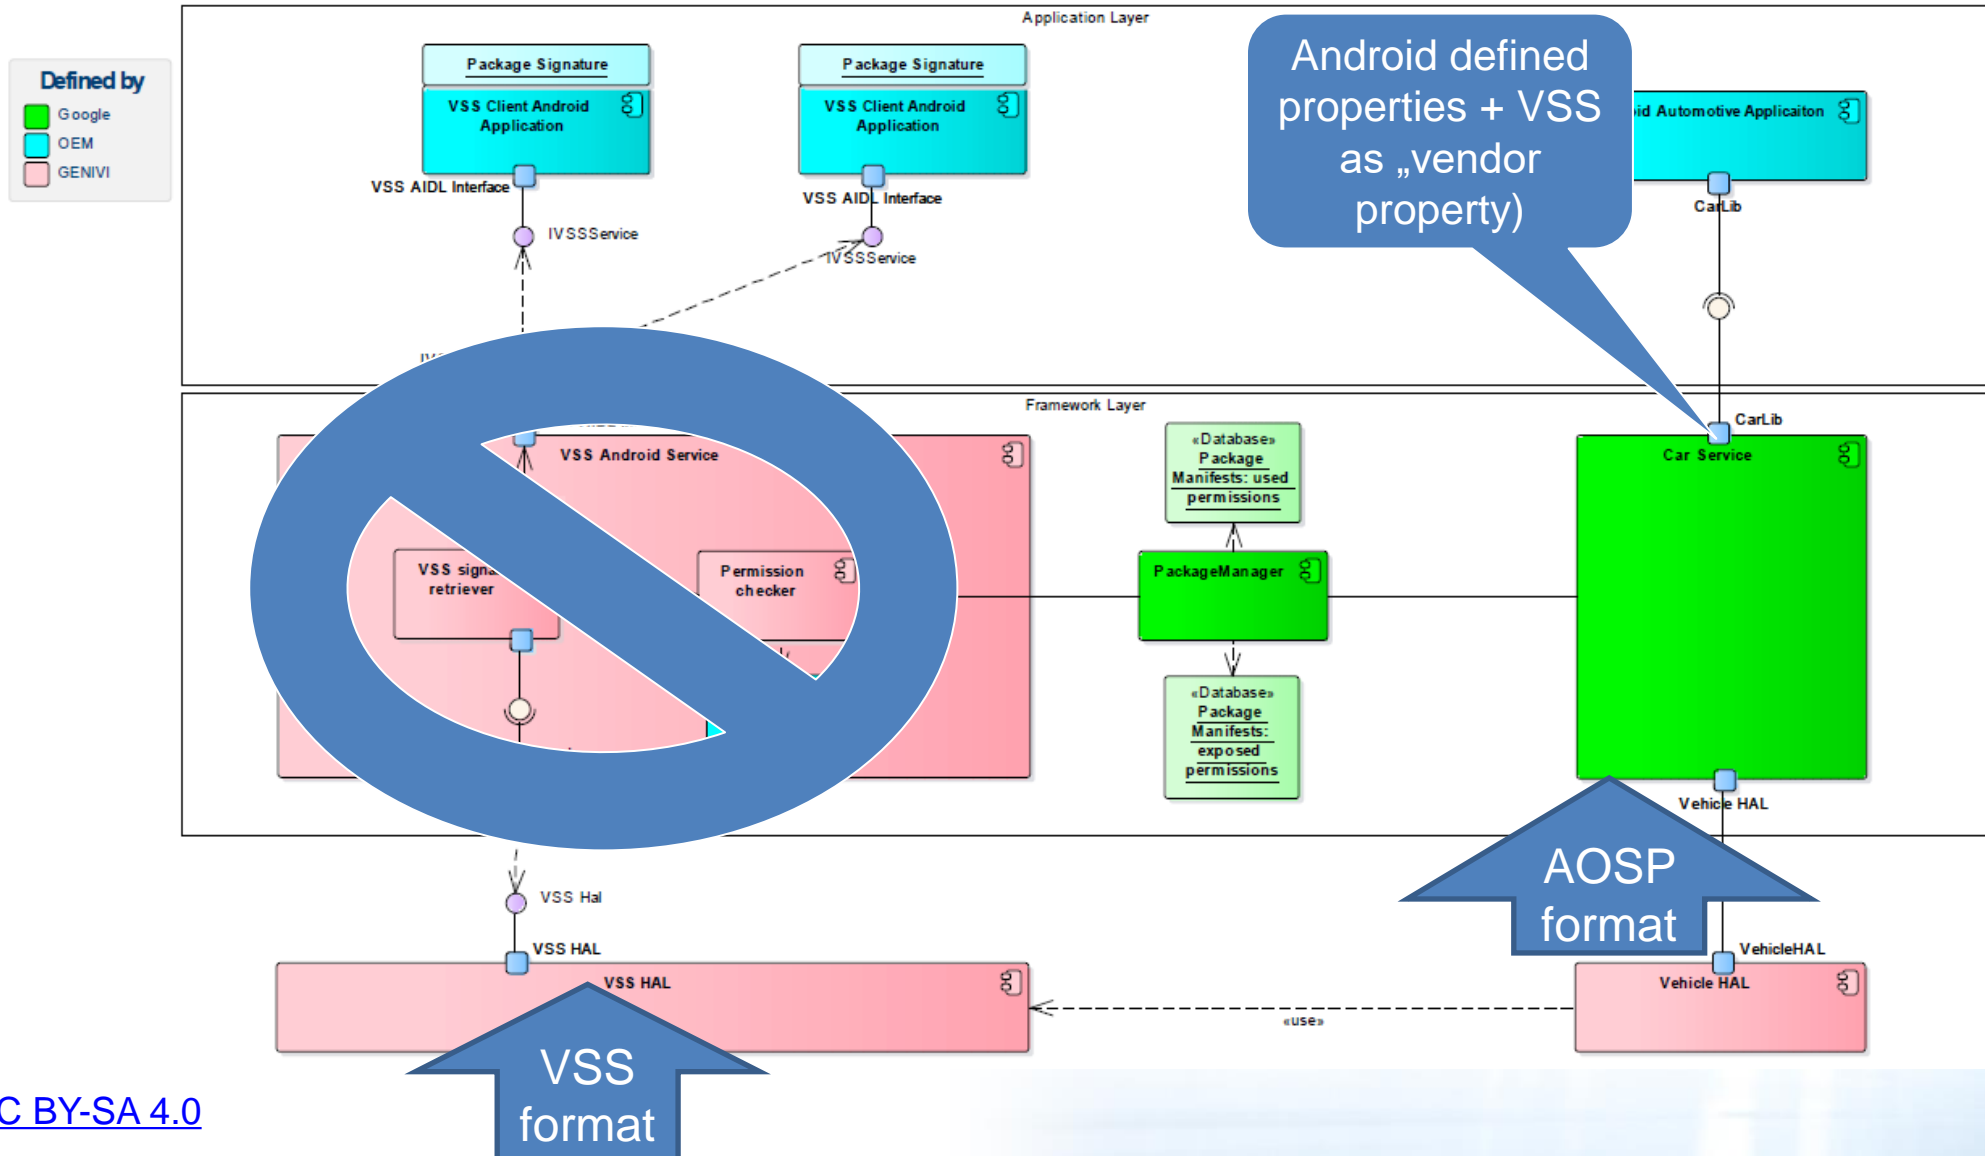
Defined by
Google
OEM
GENIVI

Application Layer

Package Signature
VSS Client Android Application
VSS AIDL Interface
IVSSService

Package Signature
VSS Client Android Application
VSS AIDL Interface
IVSSService

Android defined properties + VSS as „vendor property)

id Automotive Applicaiton
CarLib

Framework Layer

VSS Android Service
VSS signa retriever
Permission checker

«Database» Package Manifests: used permissions
PackageManager
«Database» Package Manifests: exposed permissions

CarLib
Car Service
Vehicle HAL

AOSP format

VSS Hal
VSS HAL
VSS HAL
«use»
VehicleHAL
Vehicle HAL

VSS format

C BY-SA 4.0